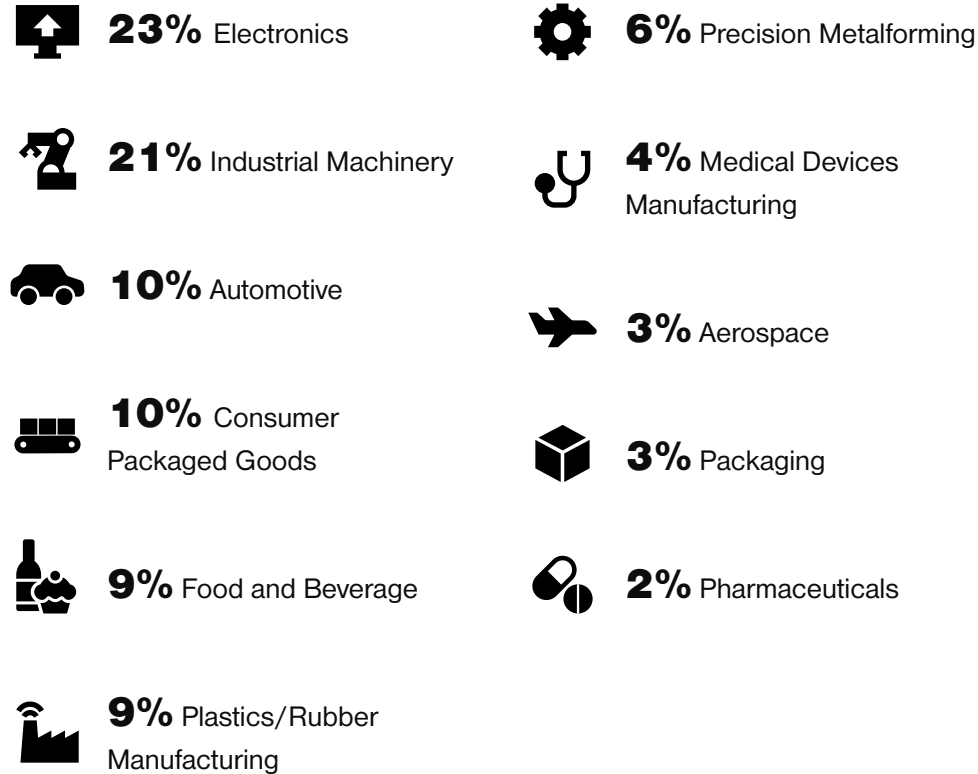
23% Electronics

21% Industrial Machinery

10% Automotive

10% Consumer Packaged Goods

9% Food and Beverage

9% Plastics/Rubber Manufacturing

6% Precision Metalforming

4% Medical Devices Manufacturing

3% Aerospace

3% Packaging

2% Pharmaceuticals